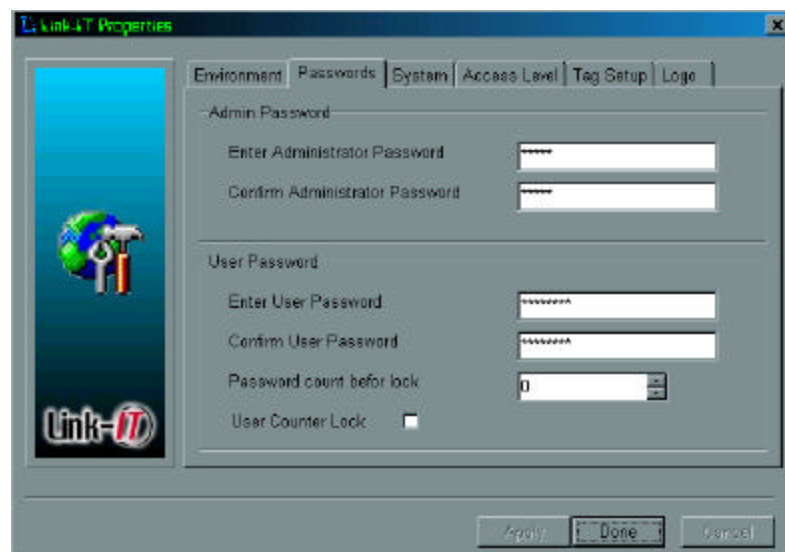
Link-IT Properties

Environment | Passwords | System | Access Level | Tag Setup | Logs

Admin Password

Enter Administrator Password ******

Confirm Administrator Password ******

User Password

Enter User Password *********

Confirm User Password *********

Password count befor lock 0

User Counter Lock

Link-IT

Apply Done Cancel